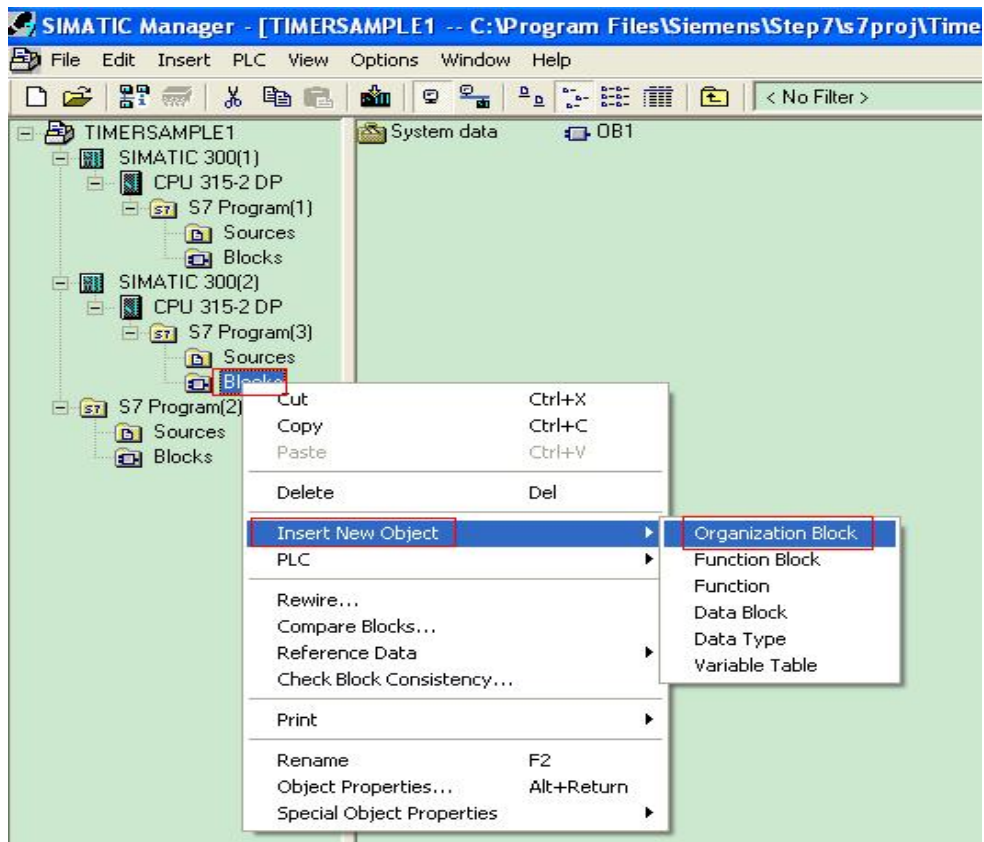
SIMATIC Manager - [TIMERSAMPLE1 -- C:\Program Files\Siemens\Step7\s7proj\Time

File Edit Insert PLC View Options Window Help

< No Filter >

TIMERSAMPLE1
SIMATIC 300(1)
CPU 315-2 DP
S7 Program(1)
Sources
Blocks
SIMATIC 300(2)
CPU 315-2 DP
S7 Program(3)
Sources
Blocks
S7 Program(2)
Sources
Blocks

System data
OB1

Cut Ctrl+X
Copy Ctrl+C
Paste Ctrl+V
Delete Del
Insert New Object
PLC
Rewire...
Compare Blocks...
Reference Data
Check Block Consistency...
Print
Rename F2
Object Properties... Alt+Return
Special Object Properties

Organization Block
Function Block
Function
Data Block
Data Type
Variable Table